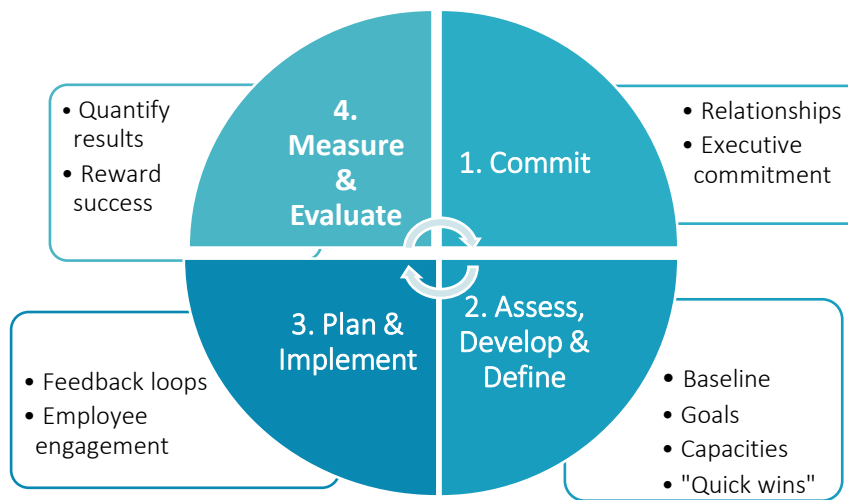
• Quantify results
• Reward success

4. Measure & Evaluate

1. Commit

• Relationships
• Executive commitment

3. Plan & Implement

2. Assess, Develop & Define

• Feedback loops
• Employee engagement

• Baseline
• Goals
• Capacities
• "Quick wins"